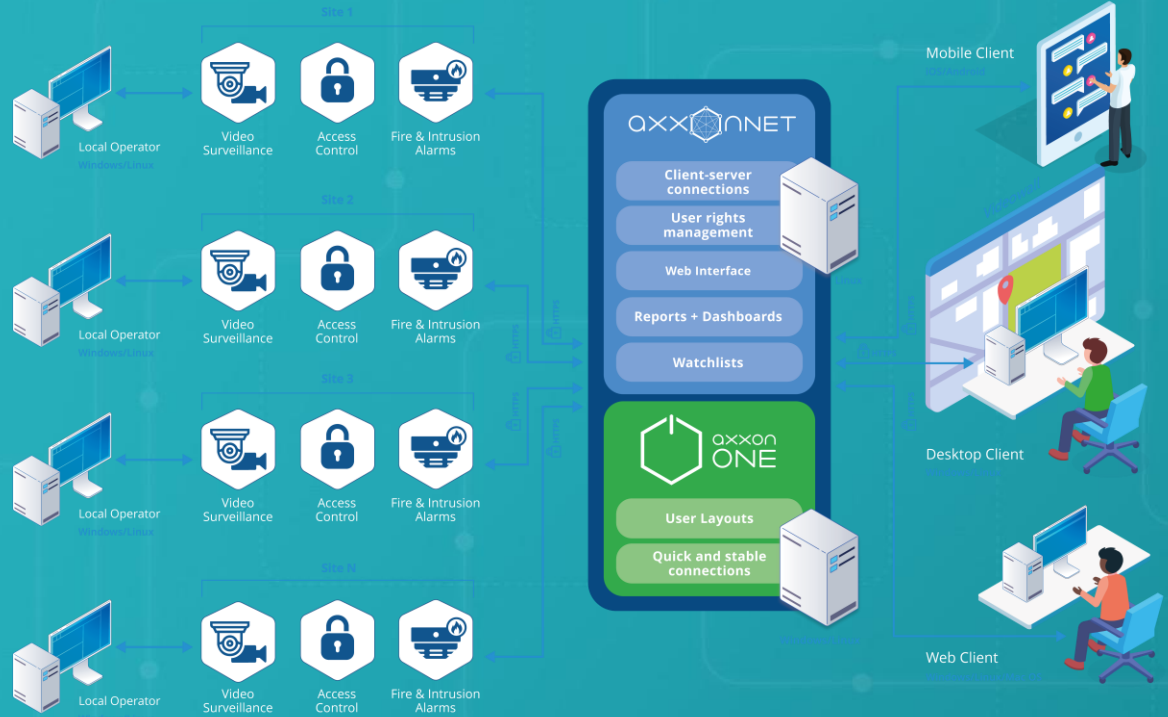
Site 1

Local Operator
Windows/Linux

Video Surveillance

Access Control

Fire & Intrusion Alarms

Site 2

Local Operator
Windows/Linux

Video Surveillance

Access Control

Fire & Intrusion Alarms

Site 3

Local Operator
Windows/Linux

Video Surveillance

Access Control

Fire & Intrusion Alarms

Site N

Local Operator

Video Surveillance

Access Control

Fire & Intrusion Alarms

AXXONNET

Client-server connections

User rights management

Web Interface

Reports + Dashboards

Watchlists

axxon ONE

User Layouts

Quick and stable connections

Mobile Client

Desktop Client

Web Client